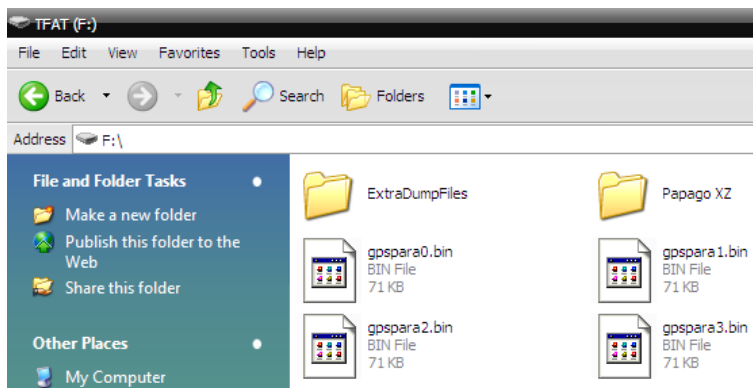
TFAT (F:)
File Edit View Favorites Tools Help
Back Search Folders
Address F:\

File and Folder Tasks
Make a new folder
Publish this folder to the Web
Share this folder

Other Places
My Computer

ExtraDumpFiles
Papago XZ
gpspara0.bin
BIN File
71 KB
gpspara1.bin
BIN File
71 KB
gpspara2.bin
BIN File
71 KB
gpspara3.bin
BIN File
71 KB